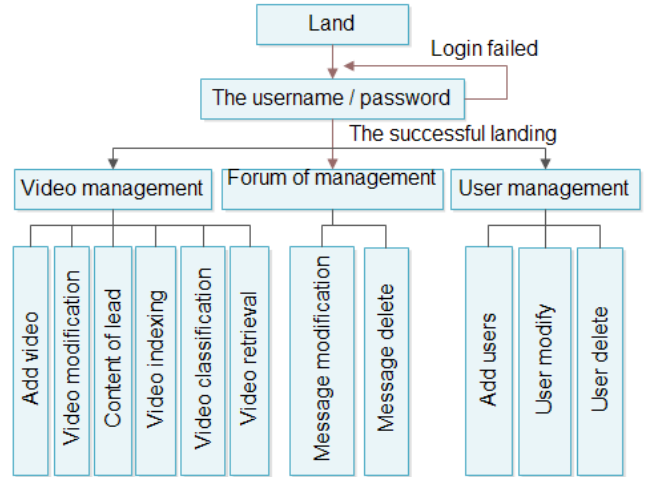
Land

Login failed

The username / password

The successful landing

Video management

Forum of management

User management

Add video

Video modification

Content of lead

Video indexing

Video classification

Video retrieval

Message modification

Message delete

Add users

User modify

User delete